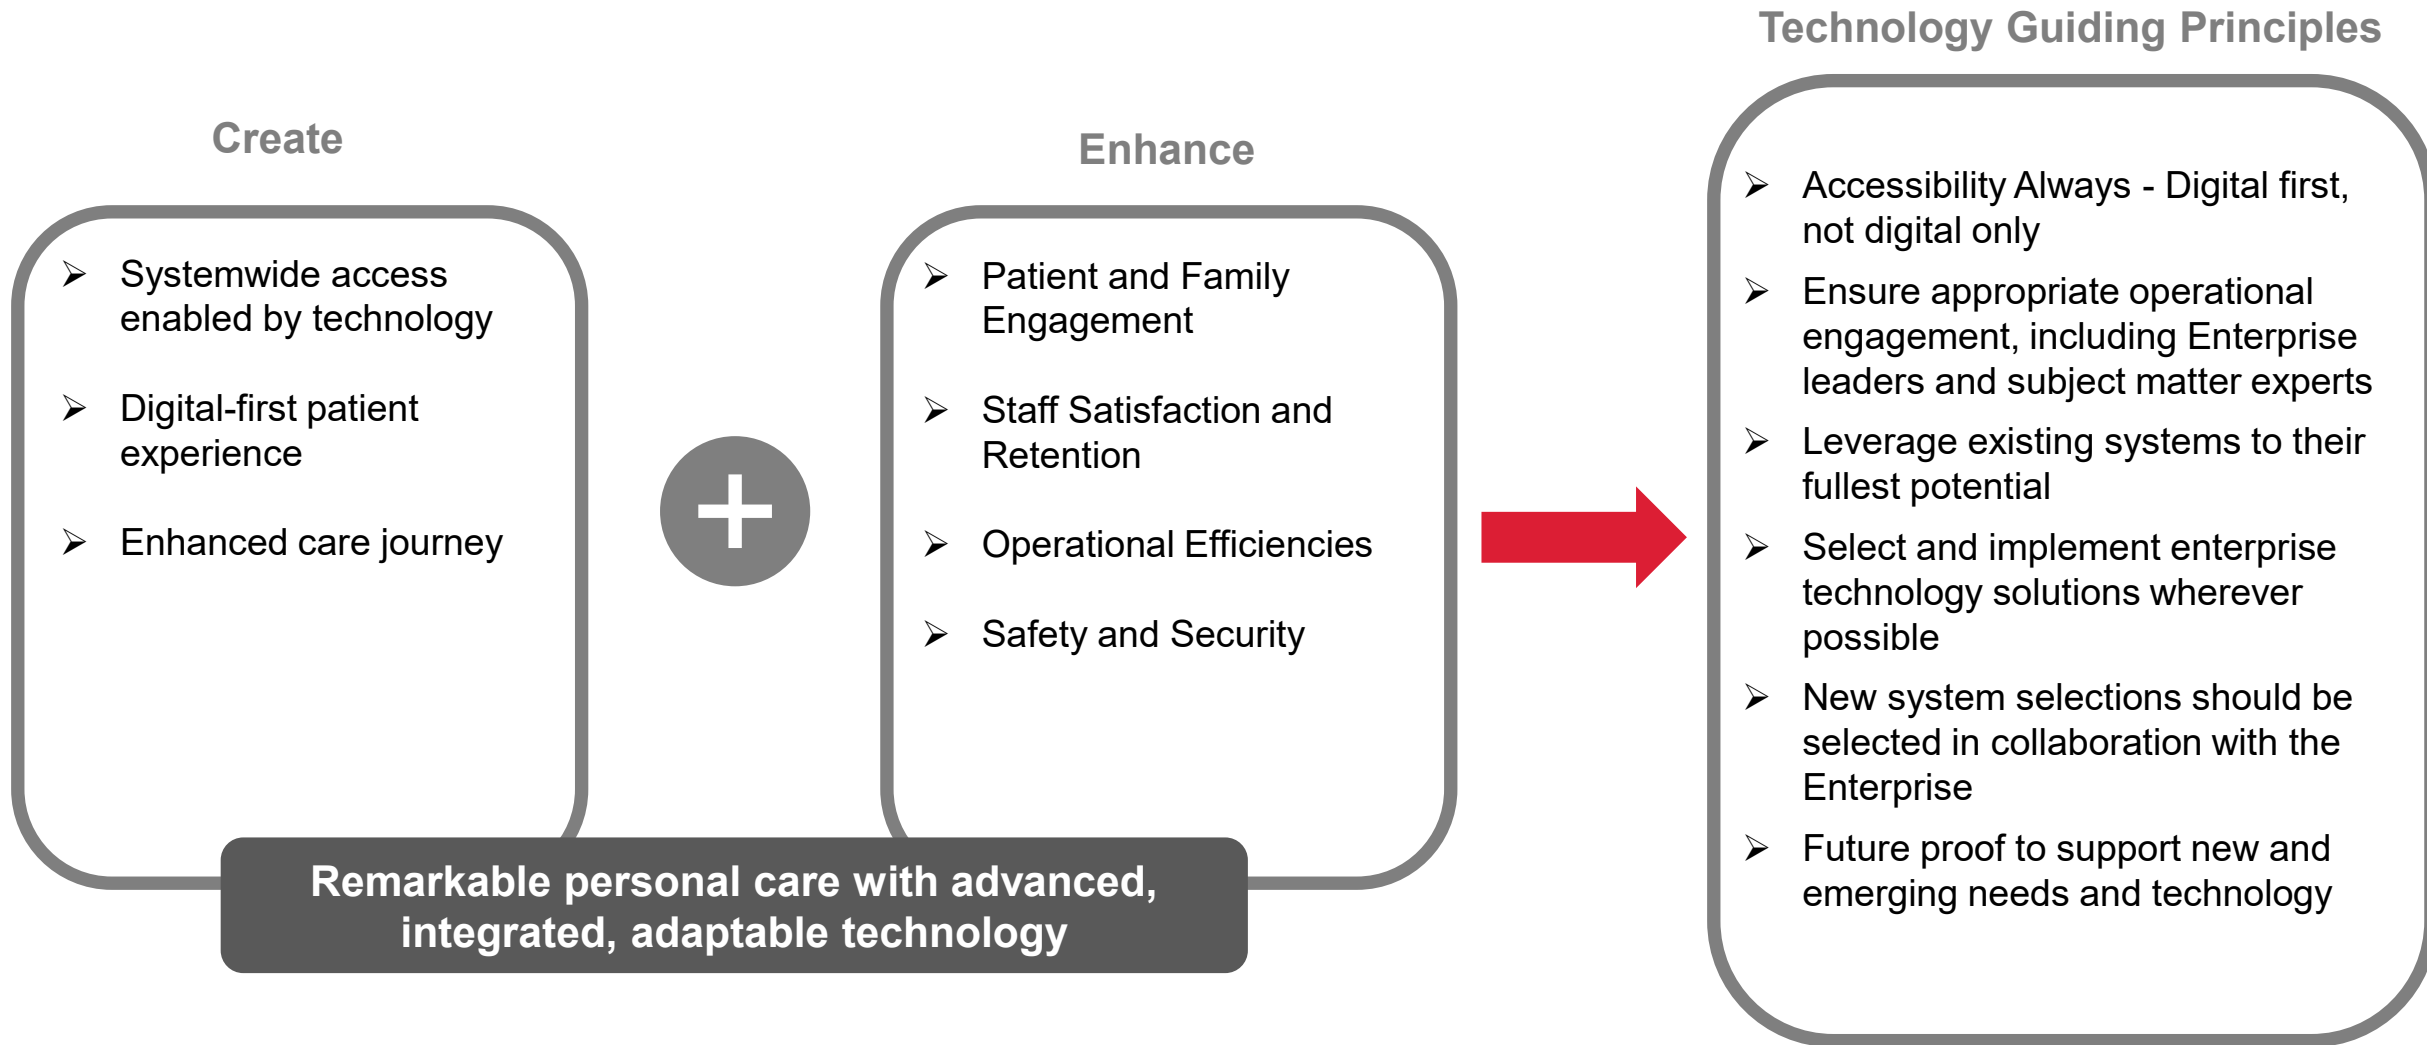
Create

➢ Systemwide access enabled by technology

➢ Digital-first patient experience

➢ Enhanced care journey

Enhance

➢ Patient and Family Engagement

➢ Staff Satisfaction and Retention

➢ Operational Efficiencies

➢ Safety and Security

Remarkable personal care with advanced, integrated, adaptable technology

Technology Guiding Principles

➢ Accessibility Always - Digital first, not digital only

➢ Ensure appropriate operational engagement, including Enterprise leaders and subject matter experts

➢ Leverage existing systems to their fullest potential

➢ Select and implement enterprise technology solutions wherever possible

➢ New system selections should be selected in collaboration with the Enterprise

➢ Future proof to support new and emerging needs and technology